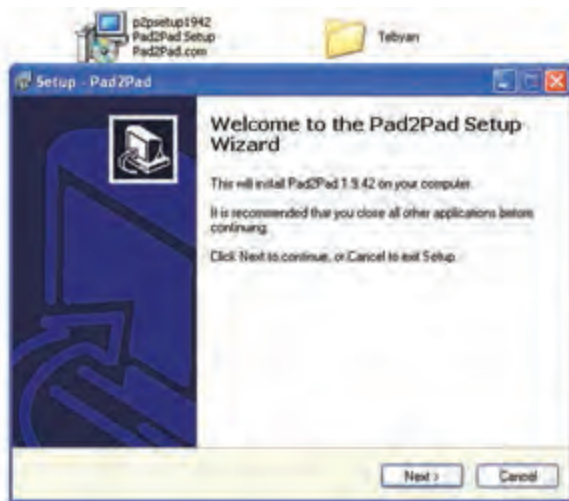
p2psetup1942
Pad2Pad Setup
Pad2Pad.com

Tebyan

Setup - Pad2Pad

Welcome to the Pad2Pad Setup Wizard

This will install Pad2Pad 1.9.42 on your computer.

It is recommended that you close all other applications before continuing.

Click Next to continue, or Cancel to exit Setup.

Next >

Cancel